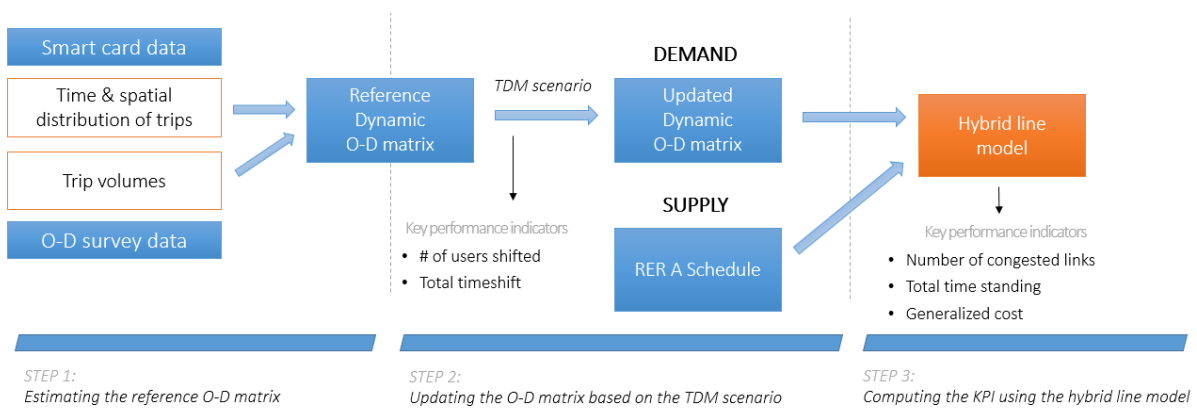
Smart card data

Time & spatial distribution of trips

Trip volumes

O-D survey data

Reference Dynamic O-D matrix

TDM scenario

DEMAND

Updated Dynamic O-D matrix

SUPPLY

RER A Schedule

Key performance indicators

- # of users shifted
- Total timeshift

Hybrid line model

Key performance indicators

- Number of congested links
- Total time standing
- Generalized cost

STEP 1:
Estimating the reference O-D matrix

STEP 2:
Updating the O-D matrix based on the TDM scenario

STEP 3:
Computing the KPI using the hybrid line model